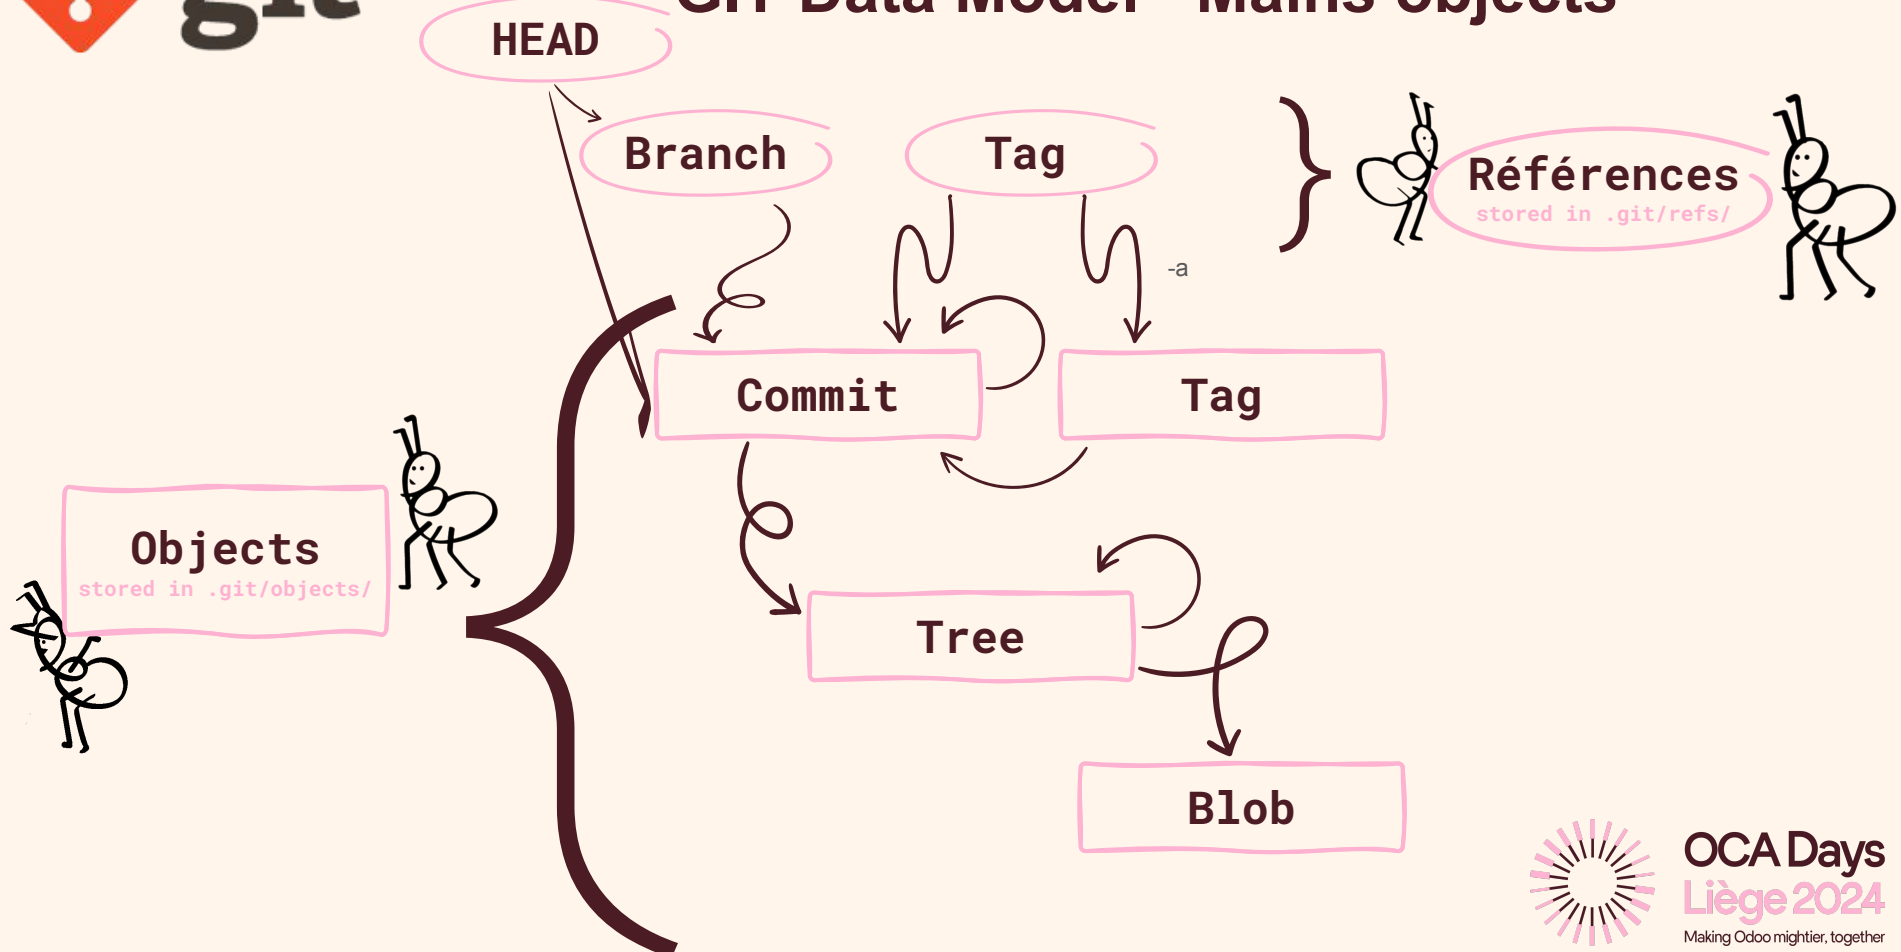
git

Git Data Model - Mains objects

HEAD

Branch

Tag

Références
stored in .git/refs/

-a

Commit

Tag

Objects
stored in .git/objects/

Tree

Blob

OCA Days
Liège 2024
Making Odoo mightier, together